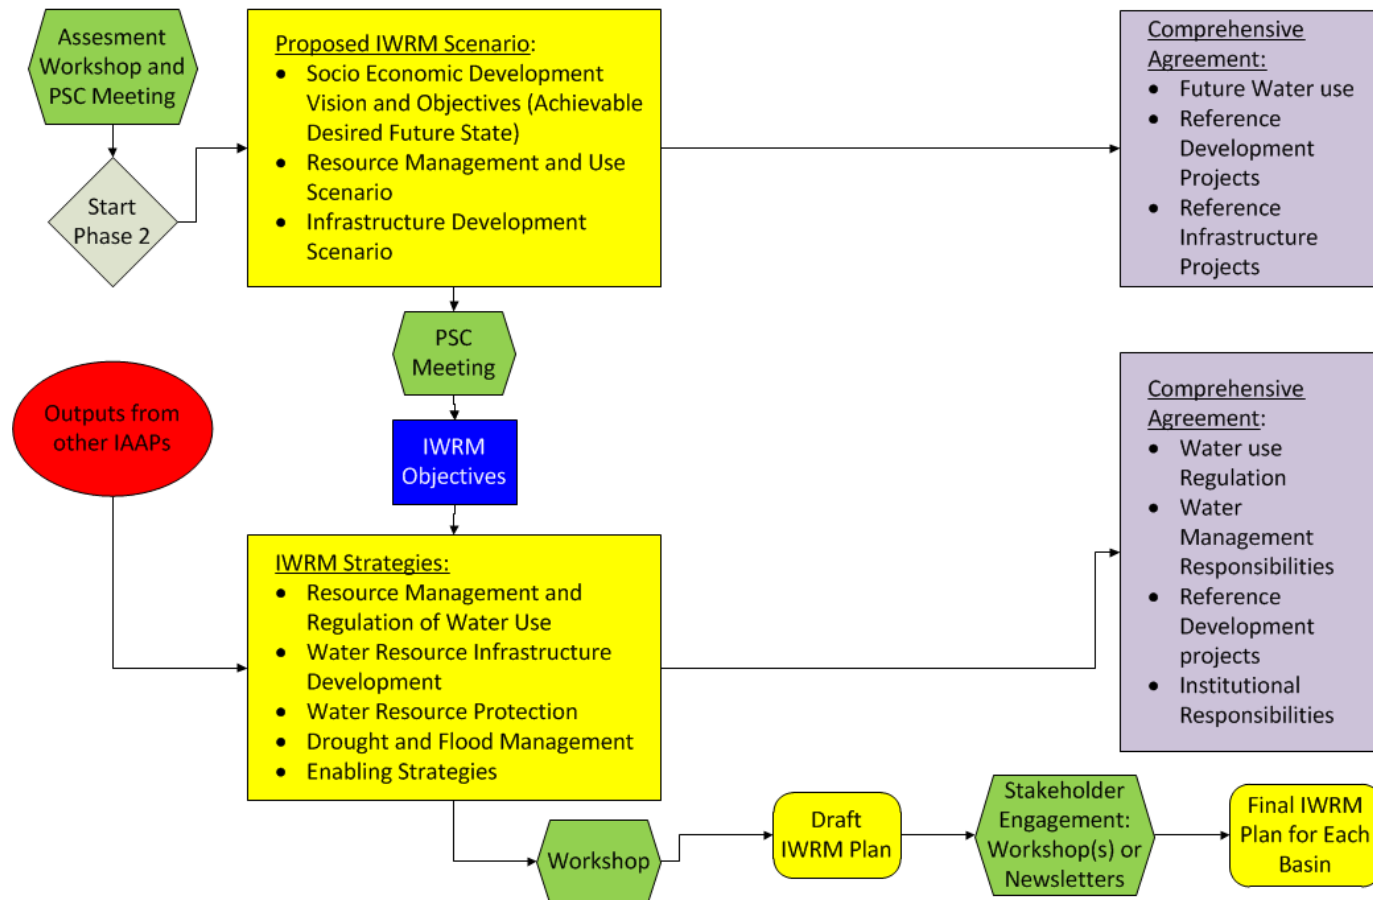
Assesment Workshop and PSC Meeting

Start Phase 2

Proposed IWRM Scenario:
- Socio Economic Development Vision and Objectives (Achievable Desired Future State)
- Resource Management and Use Scenario
- Infrastructure Development Scenario

Comprehensive Agreement:
- Future Water use
- Reference Development Projects
- Reference Infrastructure Projects

PSC Meeting

Outputs from other IAAPs

IWRM Objectives

Comprehensive Agreement:
- Water use Regulation
- Water Management Responsibilities
- Reference Development projects
- Institutional Responsibilities

IWRM Strategies:
- Resource Management and Regulation of Water Use
- Water Resource Infrastructure Development
- Water Resource Protection
- Drought and Flood Management
- Enabling Strategies

Workshop

Draft IWRM Plan

Stakeholder Engagement: Workshop(s) or Newsletters

Final IWRM Plan for Each Basin